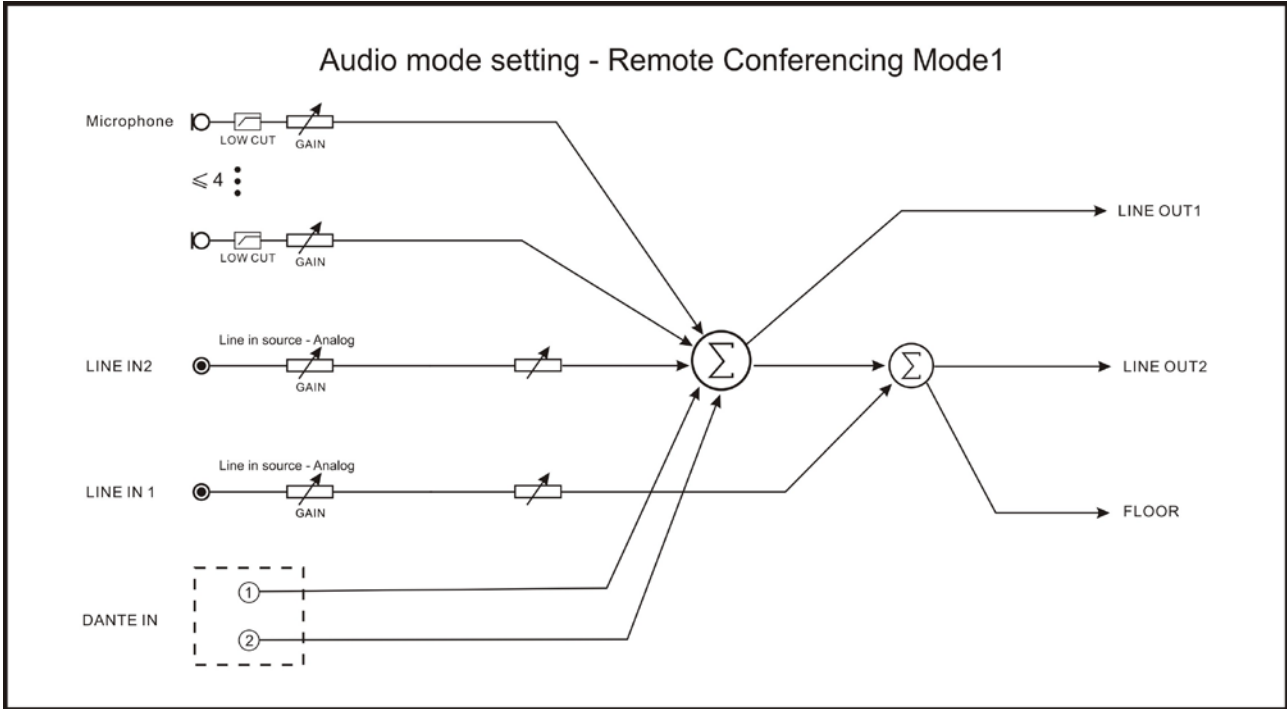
Audio mode setting - Remote Conferencing Mode1

Microphone

LOW CUT

GAIN

$\leqslant 4$

LOW CUT

GAIN

Line in source - Analog

LINE IN2

GAIN

Line in source - Analog

LINE IN 1

GAIN

DANTE IN

1

2

$\Sigma$

$\Sigma$

LINE OUT1

LINE OUT2

FLOOR